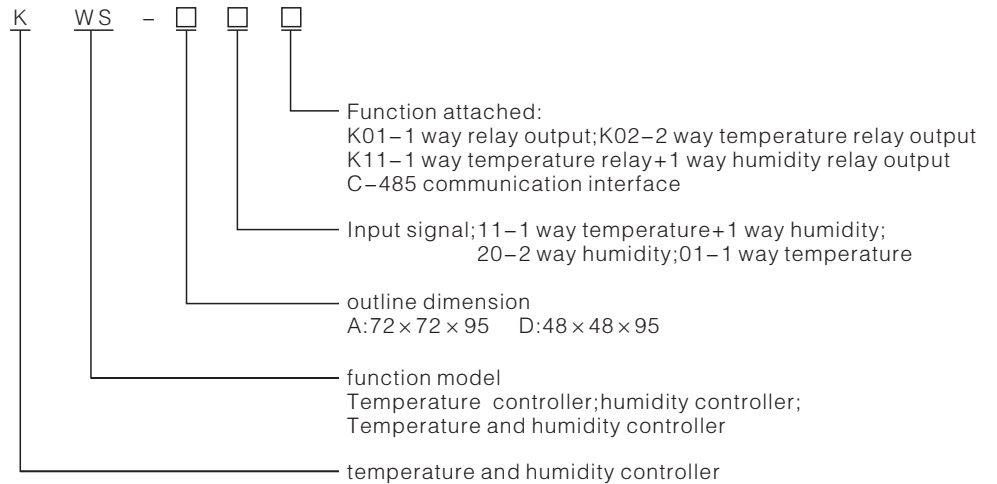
K WS - □ □ □

Function attached:
K01−1 way relay output;K02−2 way temperature relay output
K11−1 way temperature relay+1 way humidity relay output
C−485 communication interface

Input signal;11−1 way temperature+1 way humidity;
20−2 way humidity;01−1 way temperature

outline dimension
A:$72\times72\times95$ D:$48\times48\times95$

function model
Temperature controller;humidity controller;
Temperature and humidity controller

temperature and humidity controller